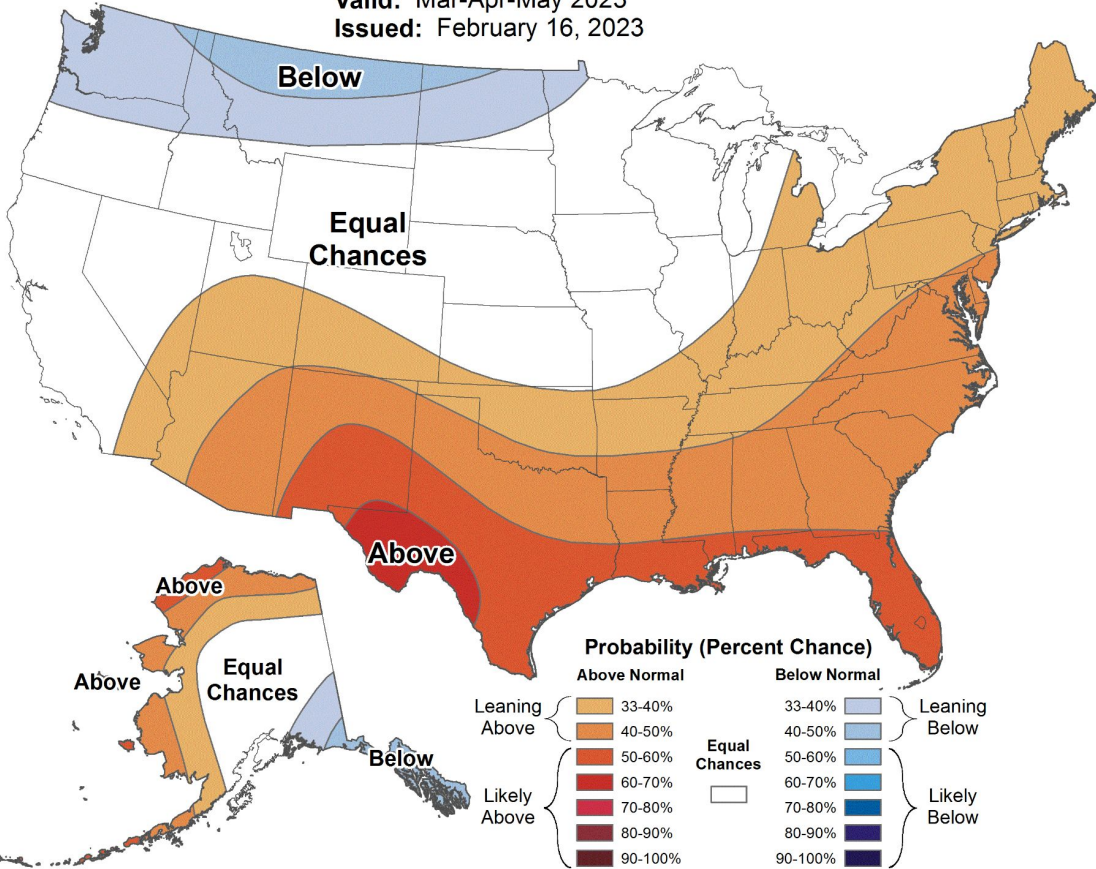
Valid: Mar-Apr-May 2023
Issued: February 16, 2023

Below

Equal Chances

Above

Above

Above

Equal Chances

Below

Probability (Percent Chance)

Above Normal

Below Normal

Leaning Above

33-40%

40-50%

Likely Above

50-60%

60-70%

70-80%

80-90%

90-100%

Equal Chances

33-40%

40-50%

50-60%

60-70%

70-80%

80-90%

90-100%

Leaning Below

Likely Below